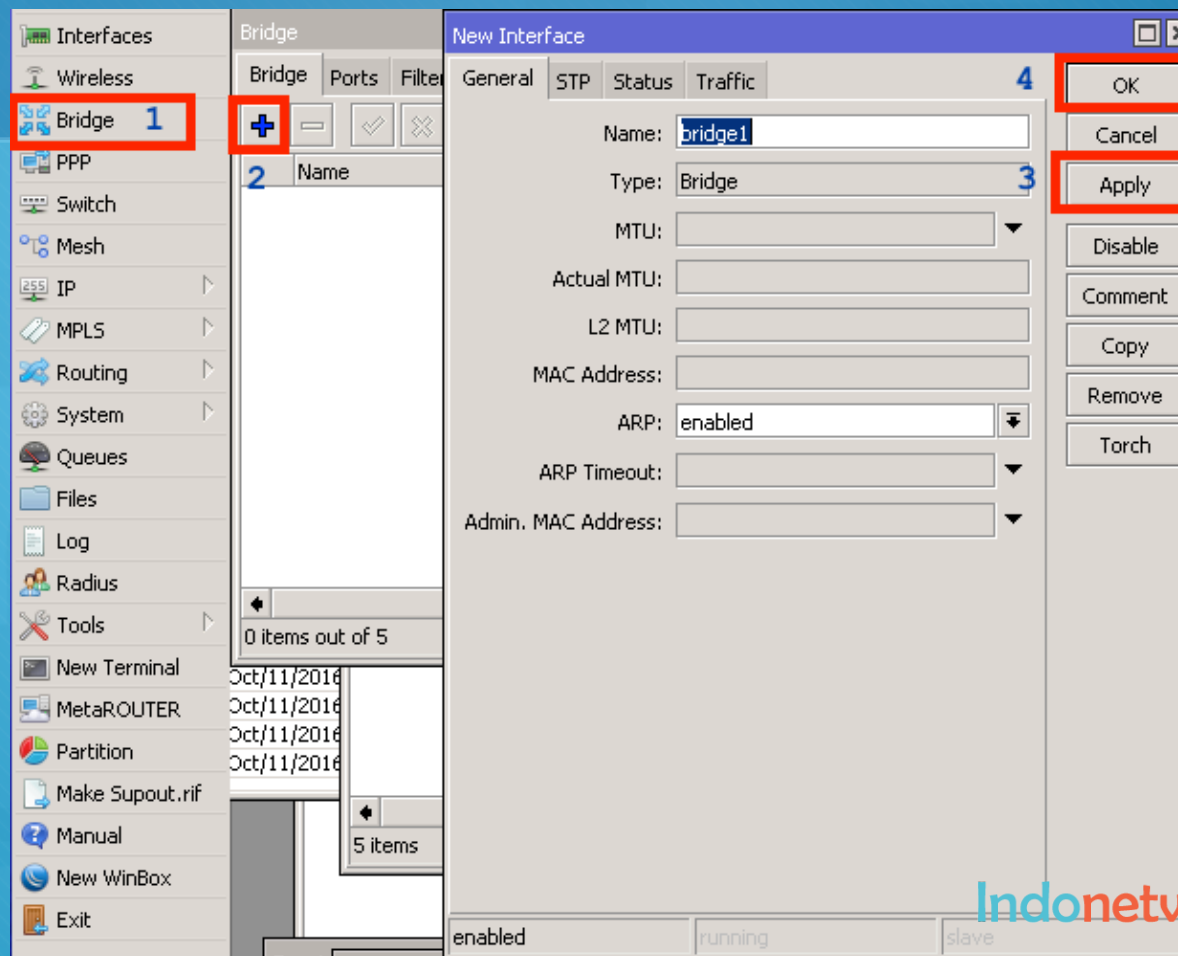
Interfaces
Wireless
Bridge 1
PPP
Switch
Mesh
IP
MPLS
Routing
System
Queues
Files
Log
Radius
Tools
New Terminal
MetaROUTER
Partition
Make Supout.rif
Manual
New WinBox
Exit

Bridge
Bridge | Ports | Filter
2
Name
0 items out of 5
Oct/11/2016
Oct/11/2016
Oct/11/2016
Oct/11/2016
5 items

New Interface
General | STP | Status | Traffic
4
Name: bridge1
Type: Bridge
3
MTU:
Actual MTU:
L2 MTU:
MAC Address:
ARP: enabled
ARP Timeout:
Admin. MAC Address:
OK
Cancel
Apply
Disable
Comment
Copy
Remove
Torch
enabled
running
slave
Indonetw